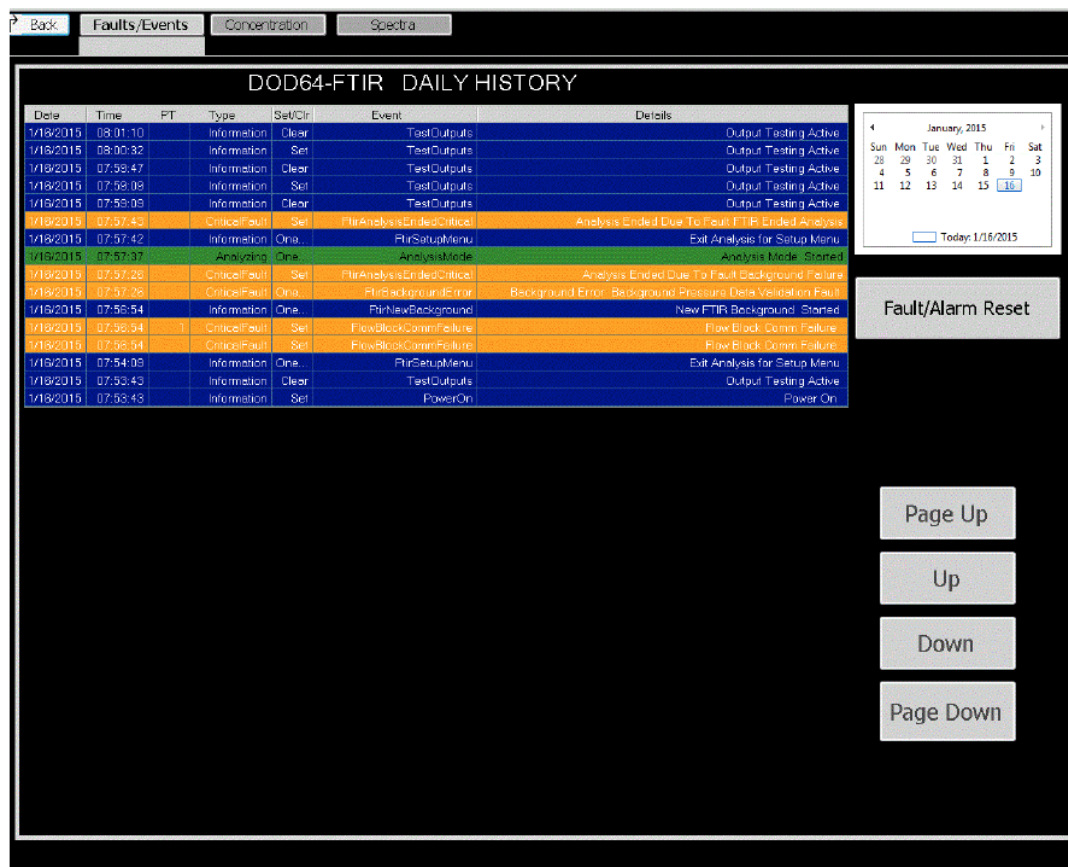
Back | Faults/Events | Concentration | Spectra

DOD64-FTIR DAILY HISTORY

| Date | Time | PT | Type | Set/Clr | Event | Details |
|---|---|---|---|---|---|---|
| 1/16/2015 | 08:01:10 | | Information | Clear | TestOutputs | Output Testing Active |
| 1/16/2015 | 08:00:32 | | Information | Set | TestOutputs | Output Testing Active |
| 1/16/2015 | 07:59:47 | | Information | Clear | TestOutputs | Output Testing Active |
| 1/16/2015 | 07:59:09 | | Information | Set | TestOutputs | Output Testing Active |
| 1/16/2015 | 07:59:09 | | Information | Clear | TestOutputs | Output Testing Active |
| 1/16/2015 | 07:57:43 | | CriticalFault | Set | FtirAnalysisEndedCritical | Analysis Ended Due To Fault FTIR Ended Analysis |
| 1/16/2015 | 07:57:42 | | Information | One... | FtirSetupMenu | Exit Analysis for Setup Menu |
| 1/16/2015 | 07:57:37 | | Analyzing | One... | AnalysisMode | Analysis Mode Started |
| 1/16/2015 | 07:57:26 | | CriticalFault | Set | FtirAnalysisEndedCritical | Analysis Ended Due To Fault Background Failure |
| 1/16/2015 | 07:57:26 | | CriticalFault | One... | FtirBackgroundError | Background Error: Background Pressure Data Validation Fault |
| 1/16/2015 | 07:56:54 | | Information | One... | FtirNewBackground | New FTIR Background Started |
| 1/16/2015 | 07:56:54 | 1 | CriticalFault | Set | FlowBlockCommFailure | Flow Block Comm Failure |
| 1/16/2015 | 07:56:54 | | CriticalFault | Set | FlowBlockCommFailure | Flow Block Comm Failure |
| 1/16/2015 | 07:54:09 | | Information | One... | FtirSetupMenu | Exit Analysis for Setup Menu |
| 1/16/2015 | 07:53:43 | | Information | Clear | TestOutputs | Output Testing Active |
| 1/16/2015 | 07:53:43 | | Information | Set | PowerOn | Power On |

January, 2015
| Sun | Mon | Tue | Wed | Thu | Fri | Sat |
|---|---|---|---|---|---|---|
| 28 | 29 | 30 | 31 | 1 | 2 | 3 |
| 4 | 5 | 6 | 7 | 8 | 9 | 10 |
| 11 | 12 | 13 | 14 | 15 | 16 | |

Today: 1/16/2015

Fault/Alarm Reset

Page Up

Up

Down

Page Down